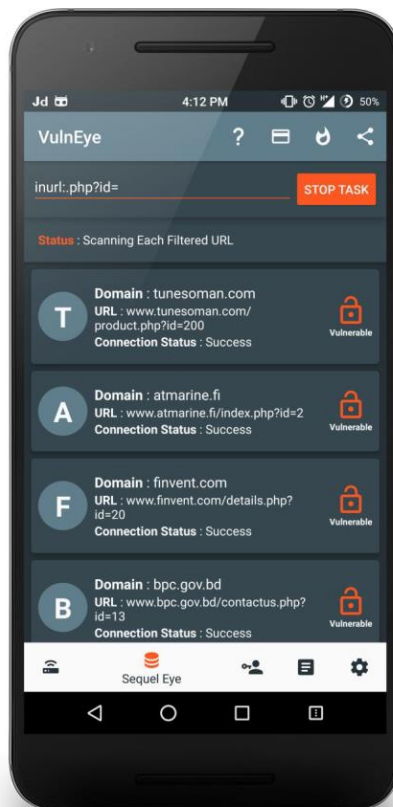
Jd
4:12 PM
50%

VulnEye
?

inurl:.php?id=
STOP TASK

Status : Scanning Each Filtered URL

T
Domain : tunesoman.com
URL : www.tunesoman.com/product.php?id=200
Connection Status : Success
Vulnerable

A
Domain : atmarine.fi
URL : www.atmarine.fi/index.php?id=2
Connection Status : Success
Vulnerable

F
Domain : finvent.com
URL : www.finvent.com/details.php?id=20
Connection Status : Success
Vulnerable

B
Domain : bpc.gov.bd
URL : www.bpc.gov.bd/contactus.php?id=13
Connection Status : Success
Vulnerable

Sequel Eye